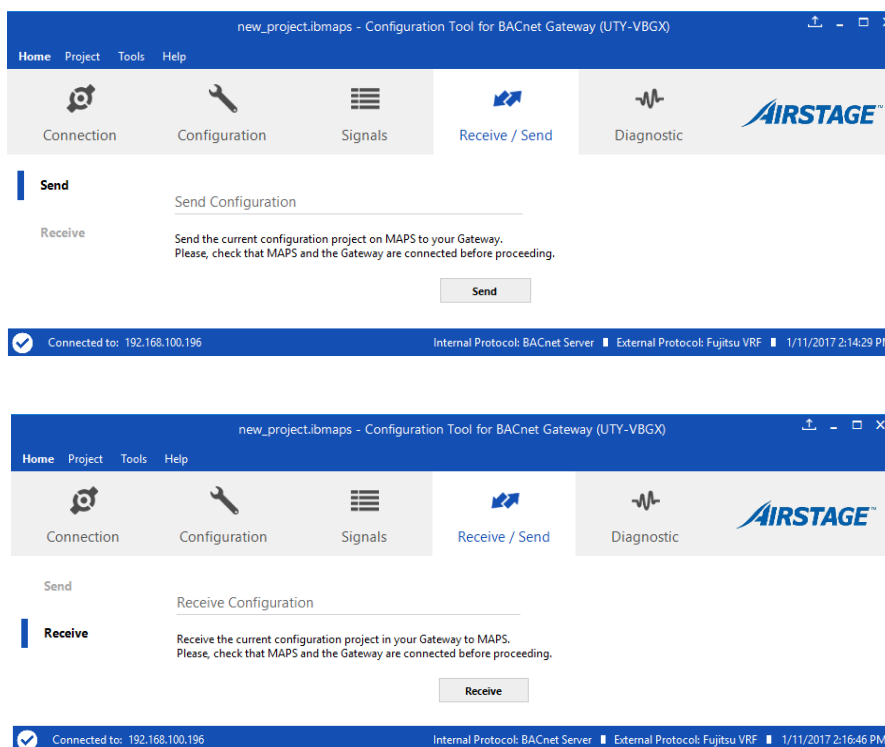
new_project.ibmaps - Configuration Tool for BACnet Gateway (UTY-VBGX)

Home Project Tools Help

Connection Configuration Signals Receive / Send Diagnostic

AIRSTAGE™

Send

Receive

Send Configuration

Send the current configuration project on MAPS to your Gateway.
Please, check that MAPS and the Gateway are connected before proceeding.

Send

Connected to: 192.168.100.196

Internal Protocol: BACnet Server External Protocol: Fujitsu VRF 1/11/2017 2:14:29 P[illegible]

new_project.ibmaps - Configuration Tool for BACnet Gateway (UTY-VBGX)

Home Project Tools Help

Connection Configuration Signals Receive / Send Diagnostic

AIRSTAGE™

Send

Receive

Receive Configuration

Receive the current configuration project in your Gateway to MAPS.
Please, check that MAPS and the Gateway are connected before proceeding.

Receive

Connected to: 192.168.100.196

Internal Protocol: BACnet Server External Protocol: Fujitsu VRF 1/11/2017 2:16:46 P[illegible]